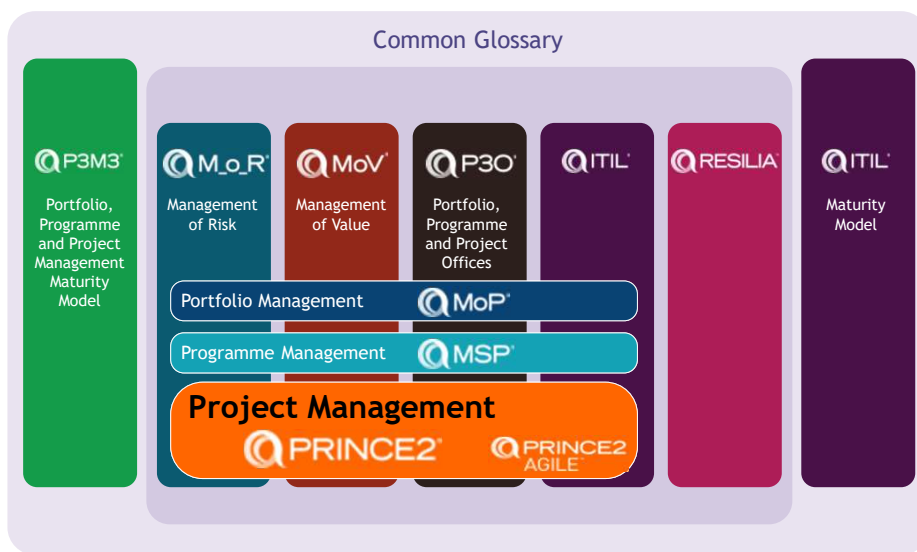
Common Glossary

P3M3®
Portfolio, Programme and Project Management Maturity Model

M_o_R®
Management of Risk

MoV®
Management of Value

P3O®
Portfolio, Programme and Project Offices

ITIL®

RESILIA®

ITIL®
Maturity Model

Portfolio Management MoP®

Programme Management MSP®

Project Management
PRINCE2®
PRINCE2 AGILE™